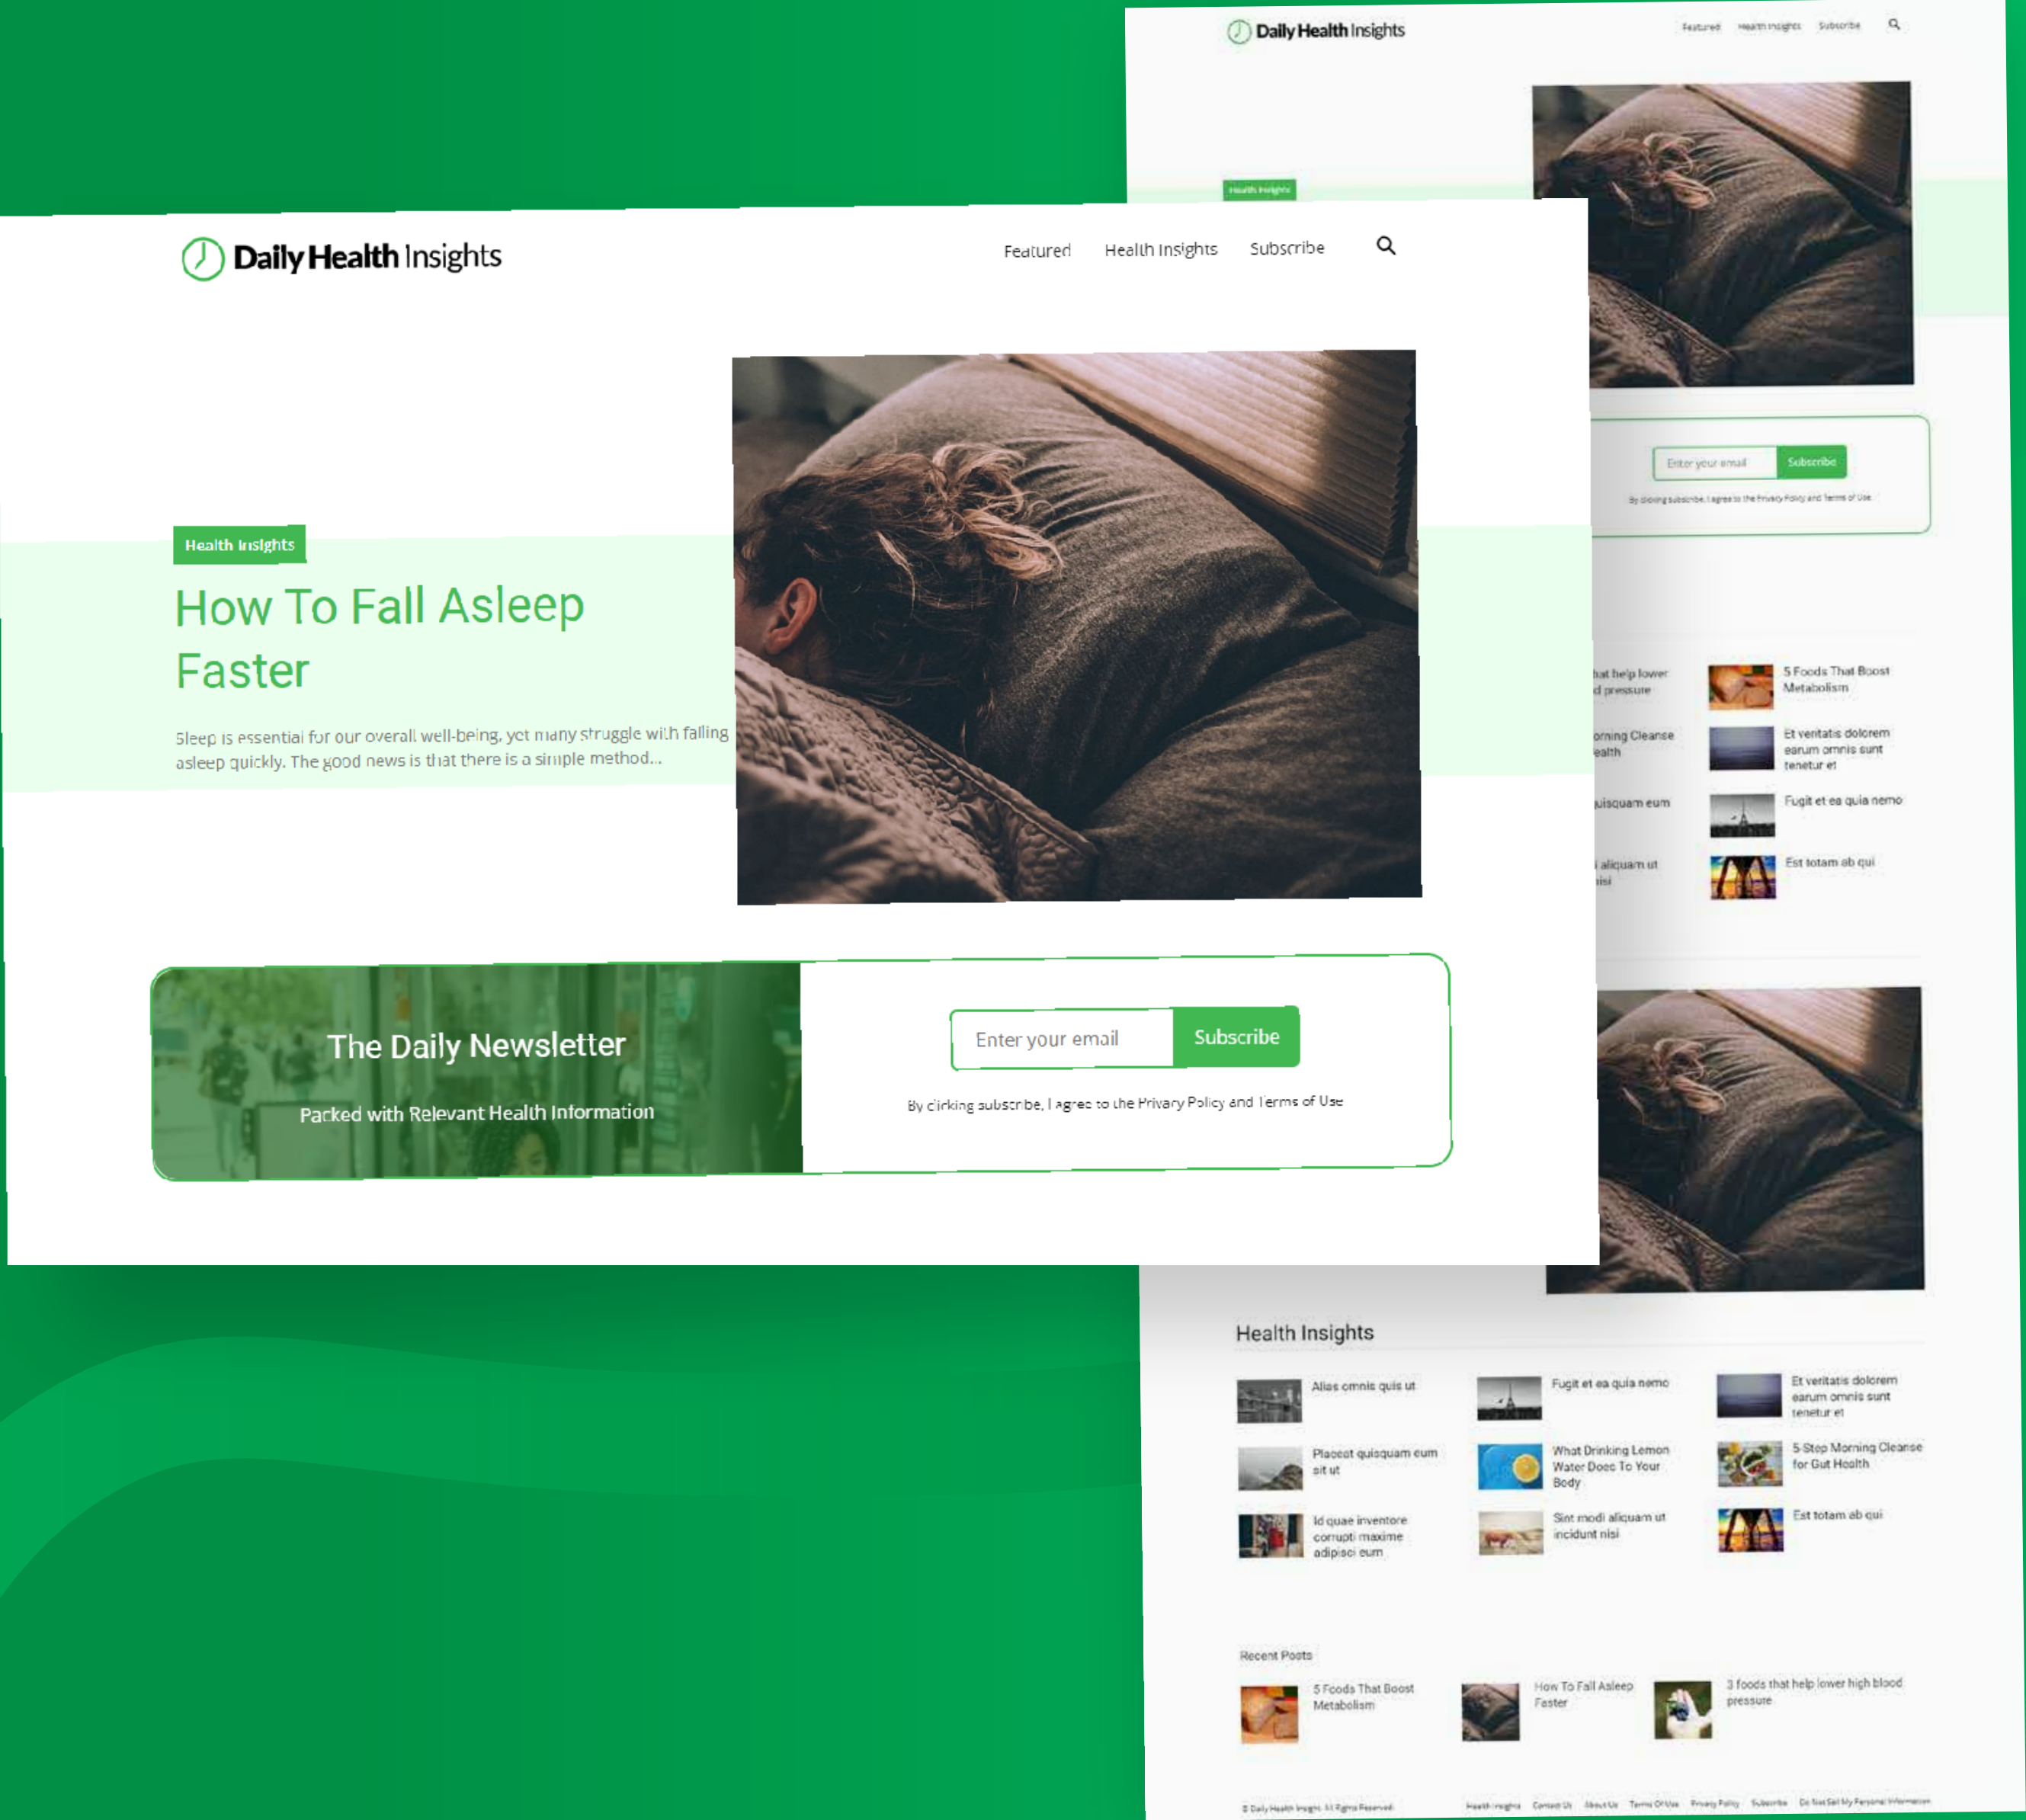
Daily Health Insights

Featured Health Insights Subscribe

Health Insights

How To Fall Asleep Faster

Sleep is essential for our overall well-being, yet many struggle with falling asleep quickly. The good news is that there is a simple method...

The Daily Newsletter

Packed with Relevant Health Information

Enter your email
Subscribe

By clicking subscribe, I agree to the Privacy Policy and Terms of Use

Daily Health Insights

Featured Health Insights Subscribe

Health Insights

Enter your email
Subscribe

By clicking subscribe, I agree to the Privacy Policy and Terms of Use

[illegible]hat help lower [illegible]d pressure

5 Foods That Boost Metabolism

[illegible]orning Cleanse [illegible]ealth

Et veritatis dolorem earum omnis sunt tenetur et

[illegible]uisquam eum

Fugit et ea quia nemo

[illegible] aliquam ut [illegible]isi

Est totam ab qui

Health Insights

Alias omnis quis ut

Fugit et ea quia nemo

Et veritatis dolorem earum omnis sunt tenetur et

Placeat quisquam eum sit ut

What Drinking Lemon Water Does To Your Body

5 Step Morning Cleanse for Gut Health

Id quae inventore corrupti maxime adipisci eum

Sint modi aliquam ut incidunt nisi

Est totam ab qui

Recent Posts

5 Foods That Boost Metabolism

How To Fall Asleep Faster

3 foods that help lower high blood pressure

© Daily Health Insights. All Rights Reserved.

Health Insights Contact Us About Us Terms Of Use Privacy Policy Subscribe Do Not Sell My Personal Information